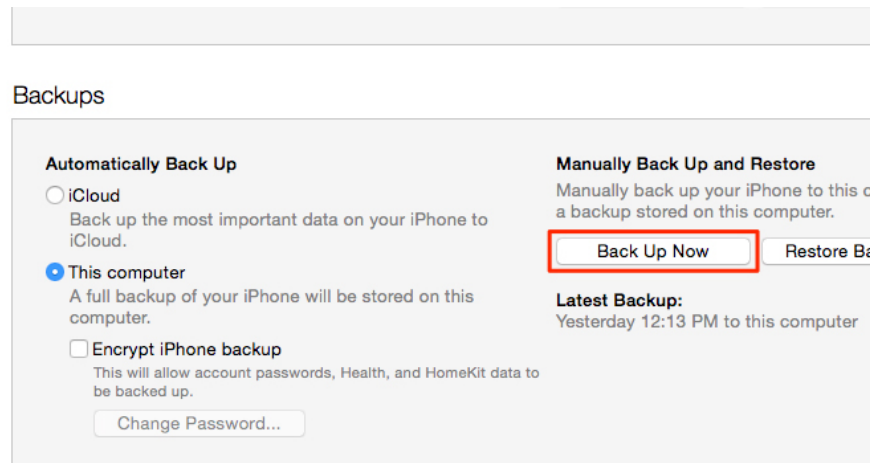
Backups

Automatically Back Up

iCloud
Back up the most important data on your iPhone to iCloud.

This computer
A full backup of your iPhone will be stored on this computer.

Encrypt iPhone backup
This will allow account passwords, Health, and HomeKit data to be backed up.

Change Password...

Manually Back Up and Restore
Manually back up your iPhone to this c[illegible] a backup stored on this computer.

Back Up Now

Restore Ba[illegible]

Latest Backup:
Yesterday 12:13 PM to this computer